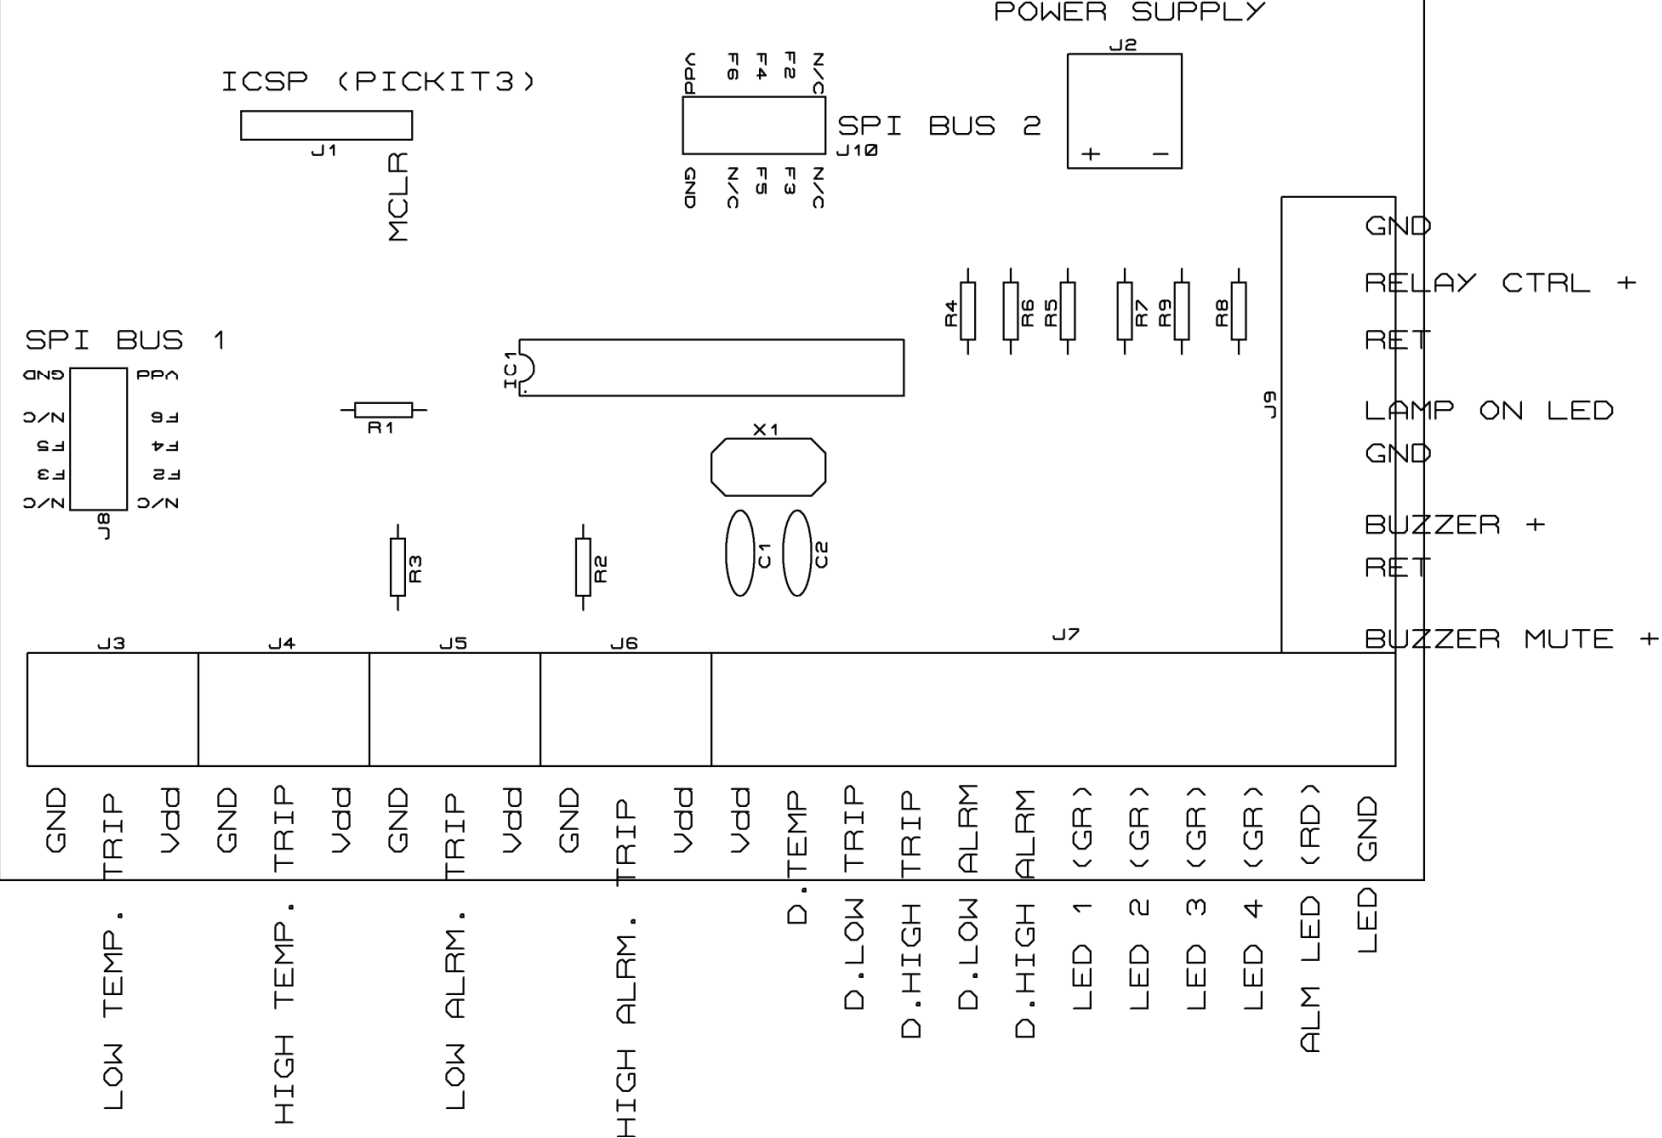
POWER SUPPLY

J2

+ −

ICSP (PICKIT3)

J1

MCLR

Vdd F6 F4 F2 N/C

SPI BUS 2

J10

GND N/C F5 F3 N/C

GND

RELAY CTRL +

RET

LAMP ON LED

GND

BUZZER +

RET

BUZZER MUTE +

J9

R4 R6 R5 R7 R9 R8

SPI BUS 1

GND Vdd

N/C F6

F5 F4

F3 F2

N/C N/C

J8

R1

IC1

X1

C1 C2

R3 R2

J3 J4 J5 J6 J7

GND TRIP Vdd GND TRIP Vdd GND TRIP Vdd GND TRIP Vdd Vdd D.TEMP D.LOW TRIP D.HIGH TRIP D.LOW ALRM D.HIGH ALRM LED 1 (GR) LED 2 (GR) LED 3 (GR) LED 4 (GR) ALM LED (RD) LED GND

LOW TEMP.

HIGH TEMP.

LOW ALRM.

HIGH ALRM.